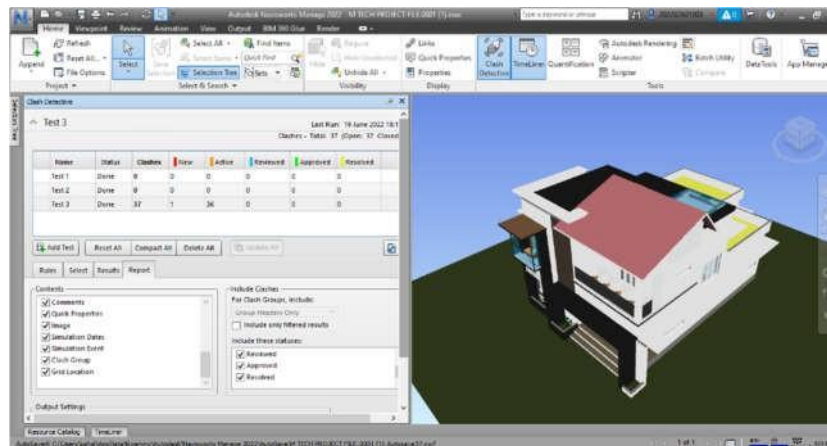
Autodesk Navisworks Manage 2022 M TECH PROJECT FILE 2021 (1).nwc

Type a keyword or phrase

Home Viewpoint Review Animation View Output BIM 360 Glue Render

Append Refresh Reset All File Options Project Select Save Selection Select All Select Same Quick Find Selection Tree Sets Find Items Select & Search Hide Require Hide Unselected Unhide All Visibility Links Quick Properties Properties Display Clash Detective TimeLiner Quantification Autodesk Rendering Animator Scripter Batch Utility Compare Tools DataTools App Manager

Clash Detective

Test 3

Last Run: 19 June 2022 18:1
Clashes - Total: 37 (Open: 37 Closed

| Name | Status | Clashes | New | Active | Reviewed | Approved | Resolved |
|---|---|---|---|---|---|---|---|
| Test 1 | Done | 0 | 0 | 0 | 0 | 0 | 0 |
| Test 2 | Done | 0 | 0 | 0 | 0 | 0 | 0 |
| Test 3 | Done | 37 | 1 | 36 | 0 | 0 | 0 |

Add Test Reset All Compact All Delete All Update All

Rules Select Results Report

Contents
Comments
Quick Properties
Image
Simulation Dates
Simulation Event
Clash Group
Grid Location

Include Clashes
For Clash Groups, include:
Group Headers Only
Include only filtered results
Include these statuses:
Reviewed
Approved
Resolved

Output Settings

Resource Catalog TimeLiner

1 of 1